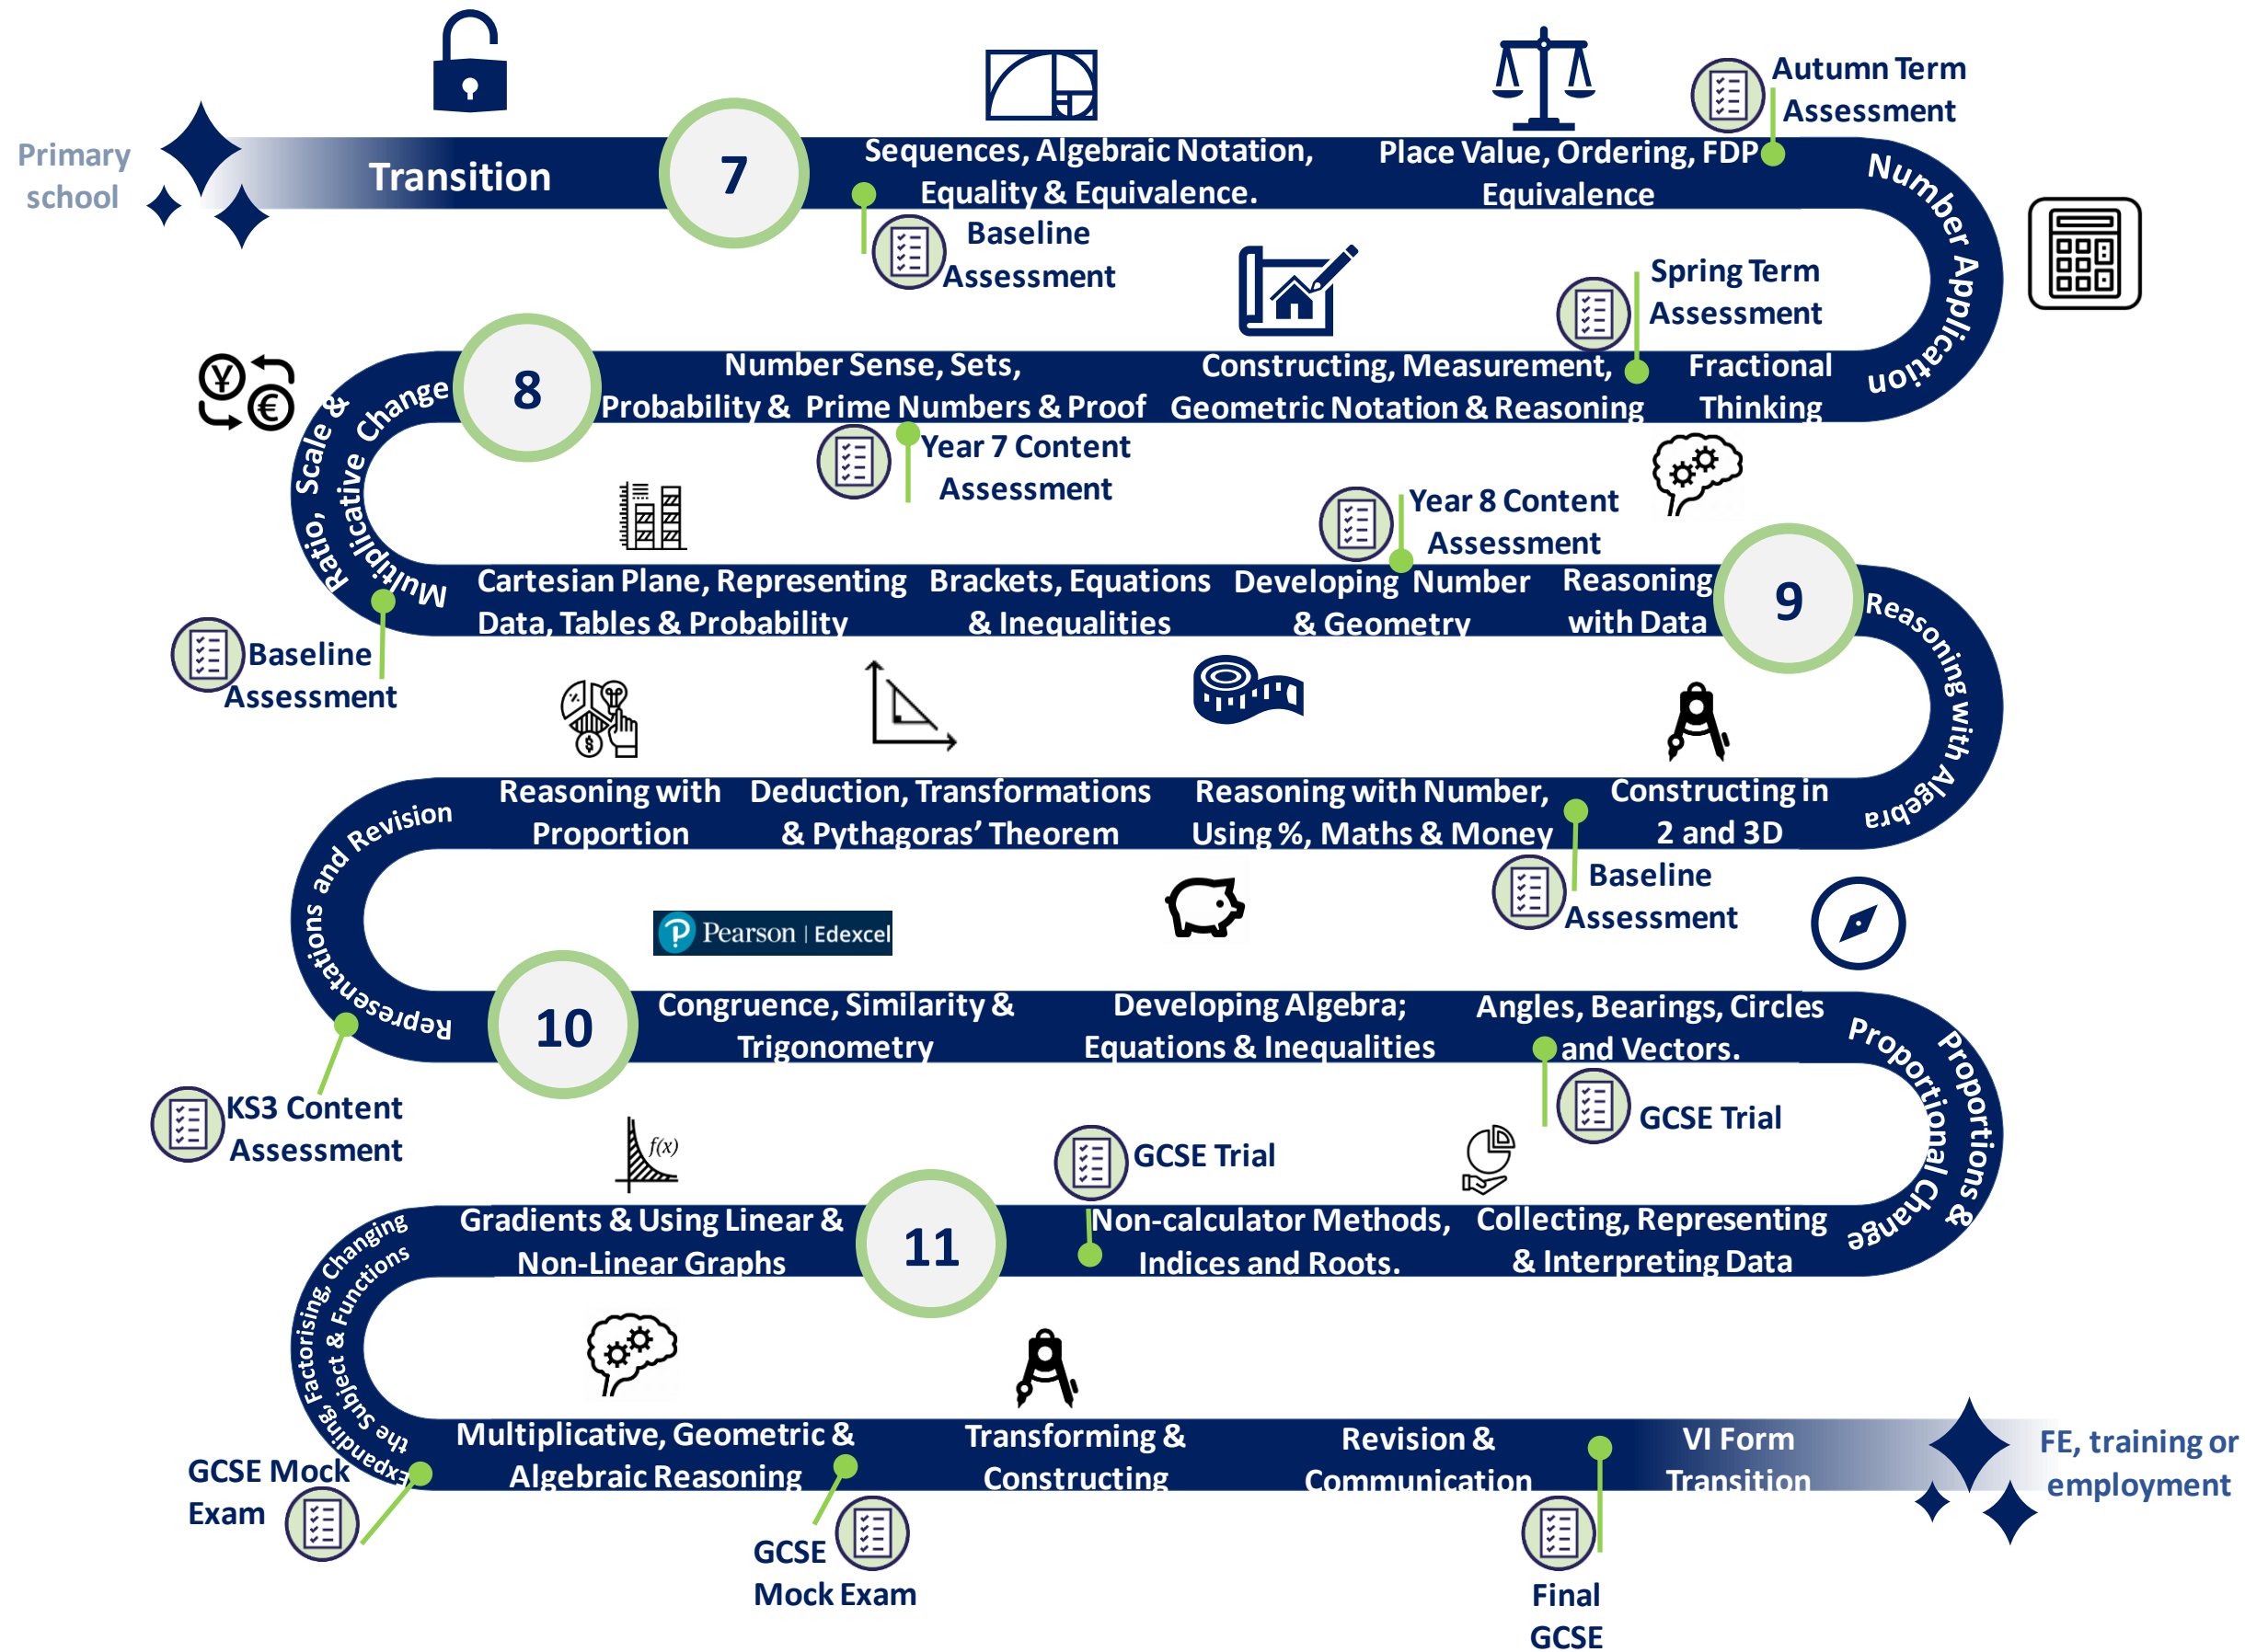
Primary school

Transition

7

Sequences, Algebraic Notation, Equality & Equivalence.

Baseline Assessment

Place Value, Ordering, FDP Equivalence

Autumn Term Assessment

Number Application

Spring Term Assessment

Fractional Thinking

Constructing, Measurement, Geometric Notation & Reasoning

Number Sense, Sets, Probability & Prime Numbers & Proof

8

Year 7 Content Assessment

Ratio, Scale & Multiplicative Change

Baseline Assessment

Cartesian Plane, Representing Data, Tables & Probability

Brackets, Equations & Inequalities

Year 8 Content Assessment

Developing Number & Geometry

Reasoning with Data

9

Reasoning with Algebra

Constructing in 2 and 3D

Reasoning with Number, Using %, Maths & Money

Baseline Assessment

Deduction, Transformations & Pythagoras' Theorem

Reasoning with Proportion

Representations and Revision

Pearson | Edexcel

10

Congruence, Similarity & Trigonometry

Developing Algebra; Equations & Inequalities

Angles, Bearings, Circles and Vectors.

GCSE Trial

Proportional Proportions & Change

KS3 Content Assessment

$f(x)$

GCSE Trial

Collecting, Representing & Interpreting Data

Non-calculator Methods, Indices and Roots.

11

Gradients & Using Linear & Non-Linear Graphs

Factorising, Changing the Subject & Functions Expanding

GCSE Mock Exam

Multiplicative, Geometric & Algebraic Reasoning

GCSE Mock Exam

Transforming & Constructing

Revision & Communication

Final GCSE

VI Form Transition

FE, training or employment